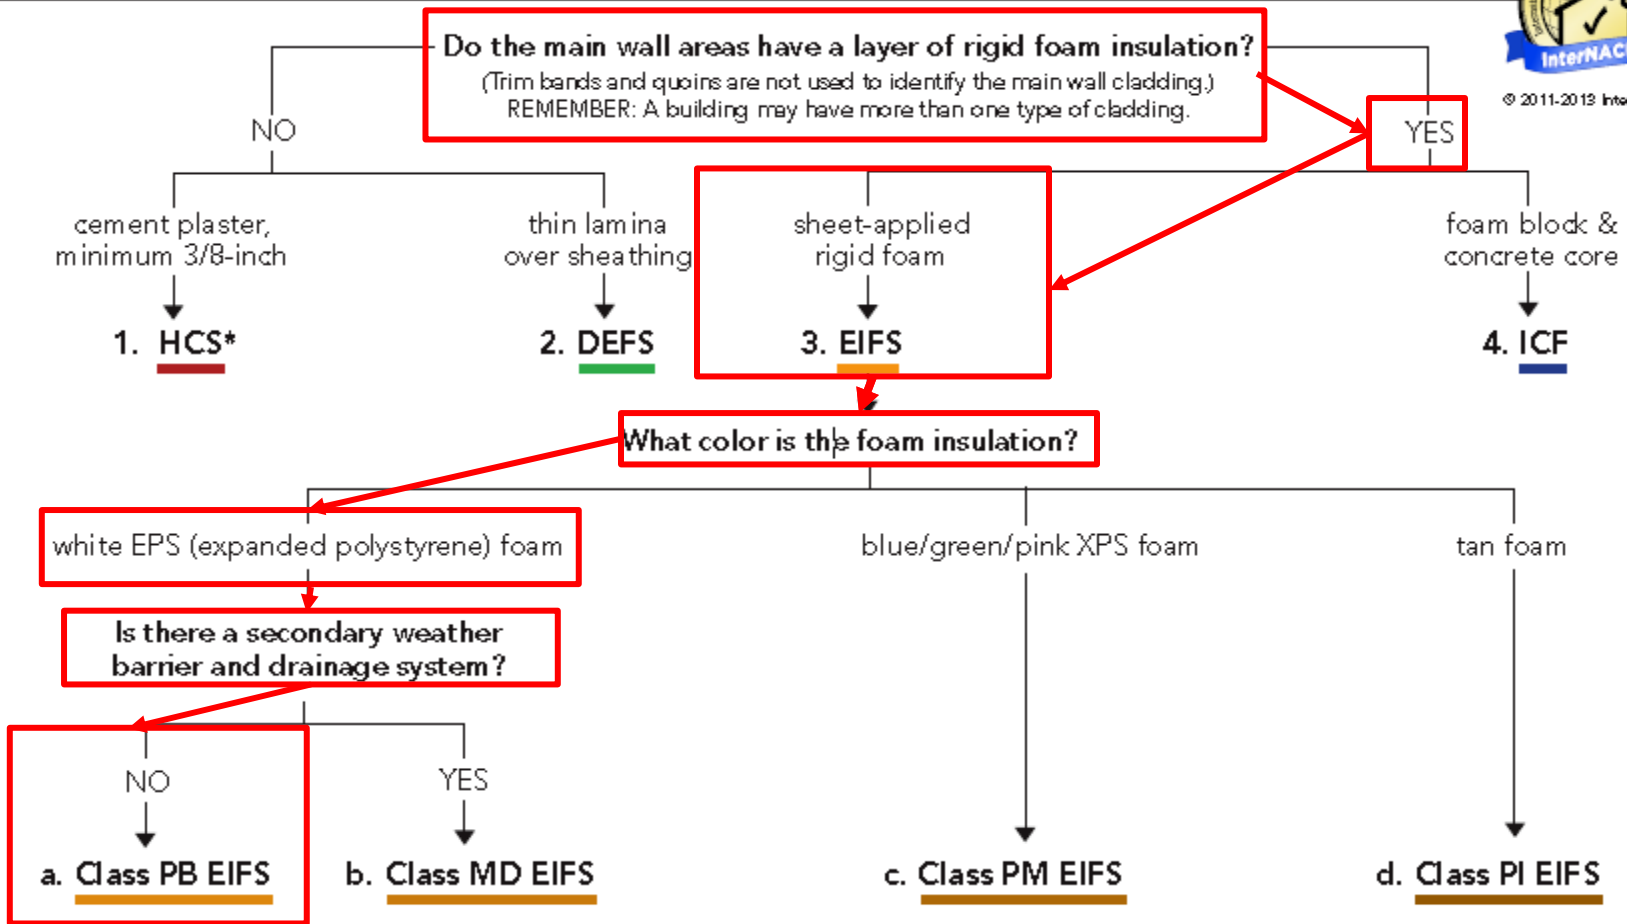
Do the main wall areas have a layer of rigid foam insulation?
(Trim bands and quoins are not used to identify the main wall cladding.)
REMEMBER: A building may have more than one type of cladding.

InterNACHI
© 2011-2013 Inte

NO

YES

cement plaster, minimum 3/8-inch

1. HCS*

thin lamina over sheathing

2. DEFS

sheet-applied rigid foam

3. EIFS

foam block & concrete core

4. ICF

What color is the foam insulation?

white EPS (expanded polystyrene) foam

blue/green/pink XPS foam

tan foam

Is there a secondary weather barrier and drainage system?

NO

a. Class PB EIFS

YES

b. Class MD EIFS

c. Class PM EIFS

d. Class PI EIFS